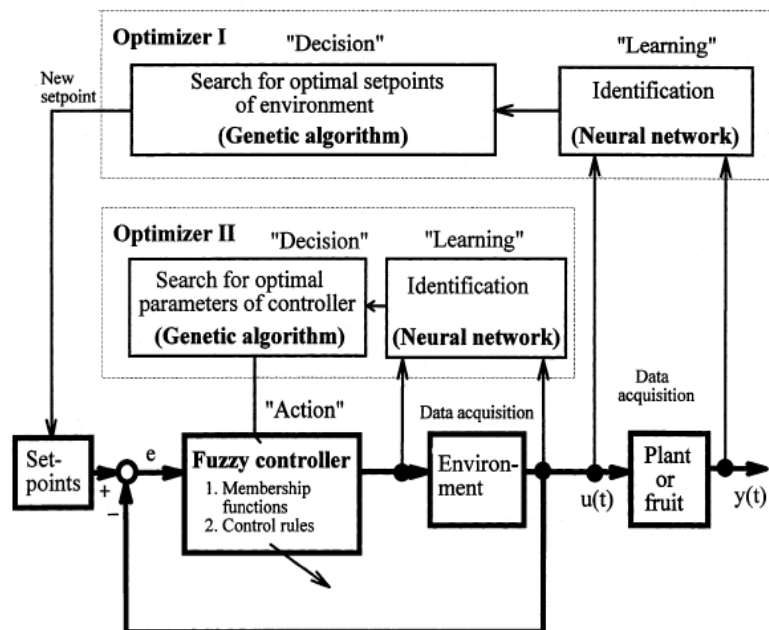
Optimizer I

"Decision"

"Learning"

New setpoint

Search for optimal setpoints of environment

(Genetic algorithm)

Identification

(Neural network)

Optimizer II

"Decision"

"Learning"

Search for optimal parameters of controller

(Genetic algorithm)

Identification

(Neural network)

"Action"

Data acquisition

Data acquisition

Set-points

+

−

e

Fuzzy controller

1. Membership functions

2. Control rules

Environ-ment

u(t)

Plant or fruit

y(t)